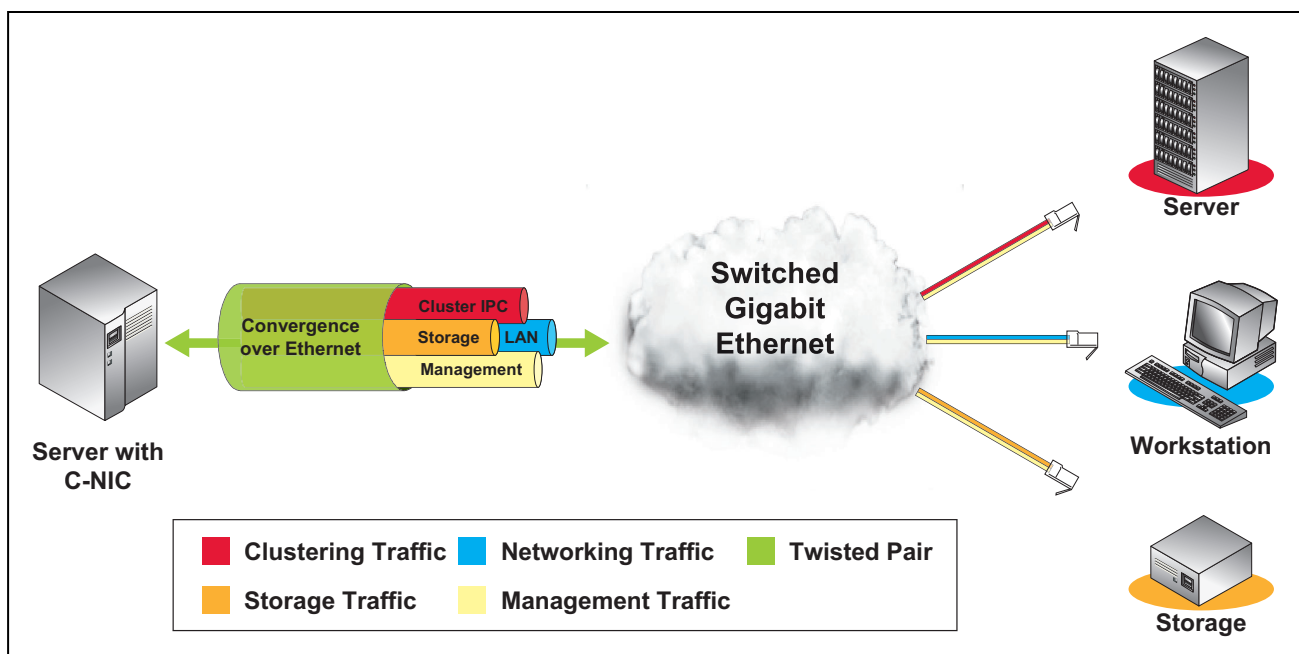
Server with C-NIC

Convergence over Ethernet

Cluster IPC

Storage

LAN

Management

Switched Gigabit Ethernet

Server

Workstation

Storage

Clustering Traffic

Networking Traffic

Twisted Pair

Storage Traffic

Management Traffic